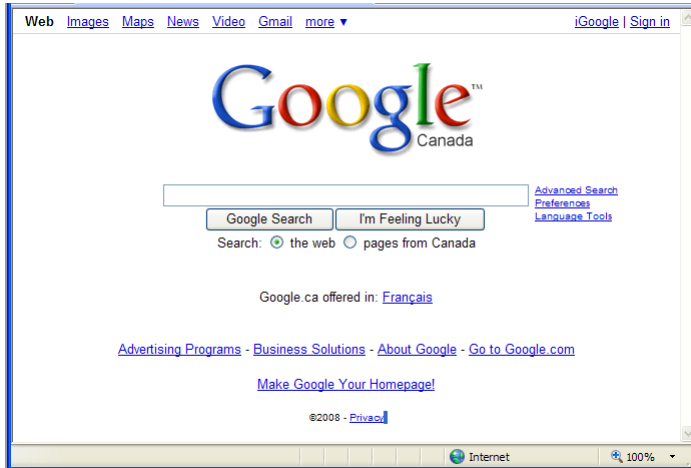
Web Images Maps News Video Gmail more ▼

iGoogle | Sign in

Google™
Canada

Advanced Search
Preferences
Language Tools

Google Search I'm Feeling Lucky

Search: the web pages from Canada

Google.ca offered in: Français

Advertising Programs - Business Solutions - About Google - Go to Google.com

Make Google Your Homepage!

©2008 - Privacy

Internet 100%